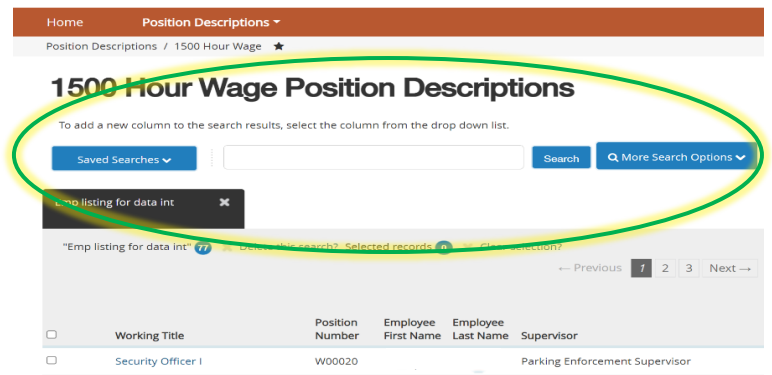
Home Position Descriptions

Position Descriptions / 1500 Hour Wage ★

1500 Hour Wage Position Descriptions

To add a new column to the search results, select the column from the drop down list.

Saved Searches

Search

More Search Options

Emp listing for data int ✖

"Emp listing for data int" 77 Delete this search? Selected records 0 Clear selection?

← Previous 1 2 3 Next →

| | Working Title | Position Number | Employee First Name | Employee Last Name | Supervisor |
|---|---|---|---|---|---|
| | Security Officer I | W00020 | | | Parking Enforcement Supervisor |